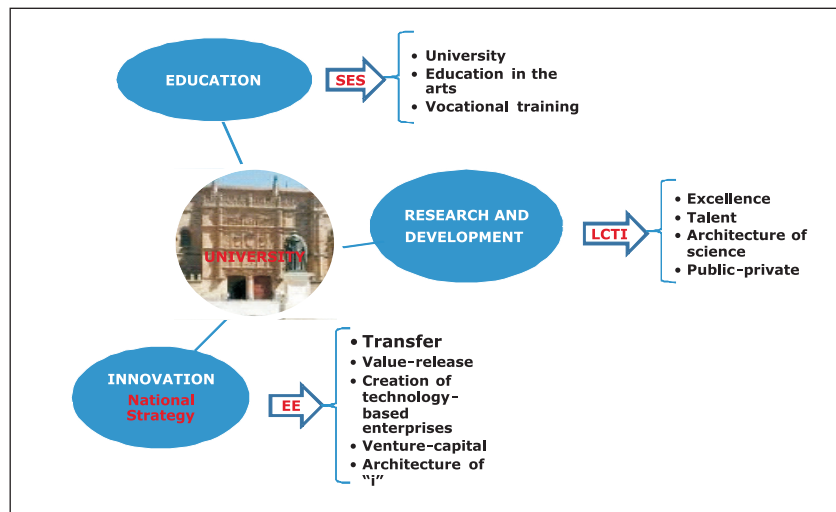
EDUCATION

SES

- University
- Education in the arts
- Vocational training

UNIVERSITY

RESEARCH AND DEVELOPMENT

LCTI

- Excellence
- Talent
- Architecture of science
- Public-private

INNOVATION
National Strategy

EE

- Transfer
- Value-release
- Creation of technology-based enterprises
- Venture-capital
- Architecture of "i"